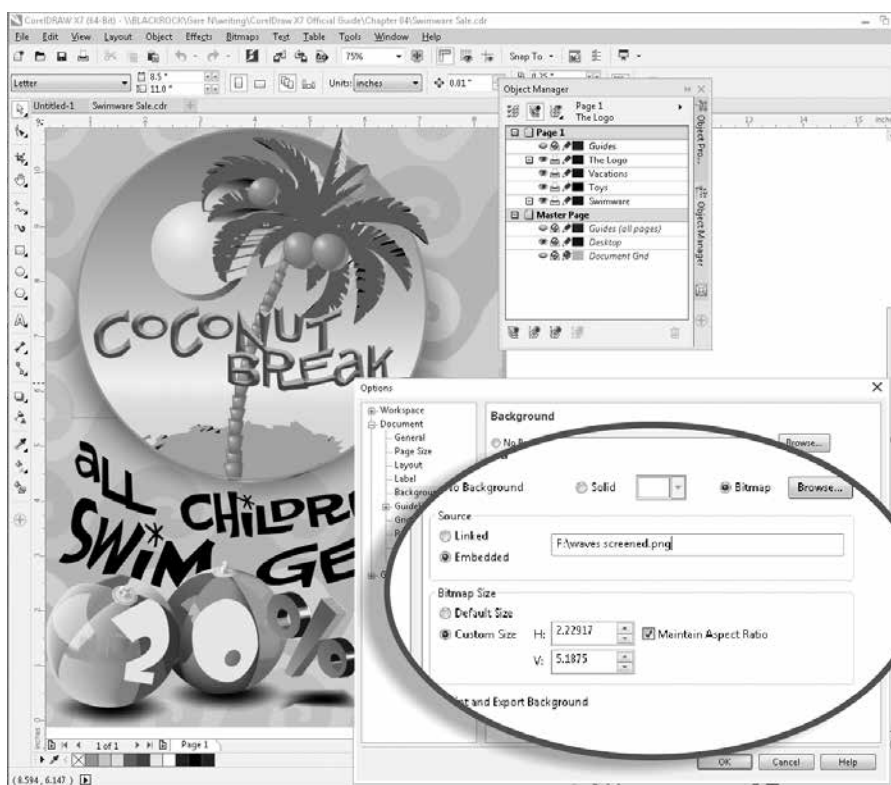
CorelDRAW X7 (64-Bit) - \\BLACKROCK\Gere N\writing\CorelDraw X7 Official Guide\Chapter 04\Swimware Sale.cdr

File Edit View Layout Object Effects Bitmaps Text Table Tools Window Help

75%

Snap To

Letter

8.5"

11.0"

Units: inches

0.01"

Untitled-1 Swimware Sale.cdr

Object Manager

Page 1
The Logo

Page 1
Guides
The Logo
Vacations
Toys
Swimware
Master Page
Guides (all pages)
Desktop
Document Grid

Object Properties
Object Manager

COCONUT BREAK

all CHILDR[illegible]
SWIM GE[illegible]

20%

Options

Workspace
Document
General
Page Size
Layout
Label
Background
Guides
Gri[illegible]

Background

No B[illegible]

Browse...

to Background

Solid

Bitmap

Browse...

Source

Linked

Embedded

F:\waves screened.png

Bitmap Size

Default Size

Custom Size

H: 2.22917

V: 5.1875

Maintain Aspect Ratio

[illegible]nt and Export Background

OK

Cancel

Help

1 of 1

Page 1

(8.584, 6.147)